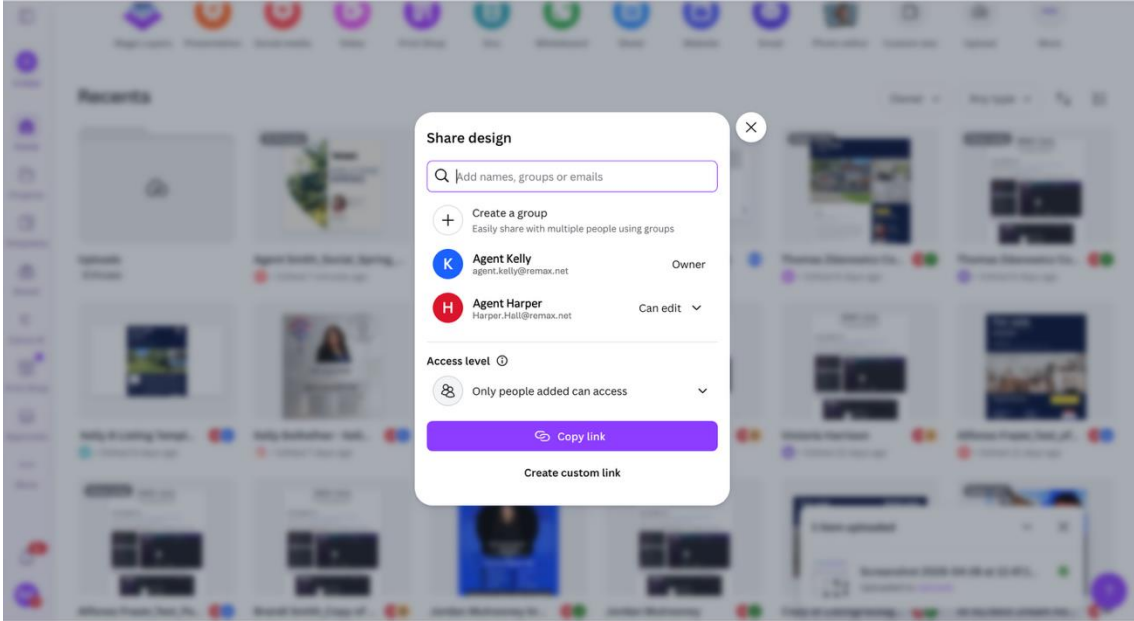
Recents

Share design

Add names, groups or emails

Create a group
Easily share with multiple people using groups

K Agent Kelly
agent.kelly@remax.net
Owner

H Agent Harper
Harper.Hall@remax.net
Can edit

Access level

Only people added can access

Copy link

Create custom link